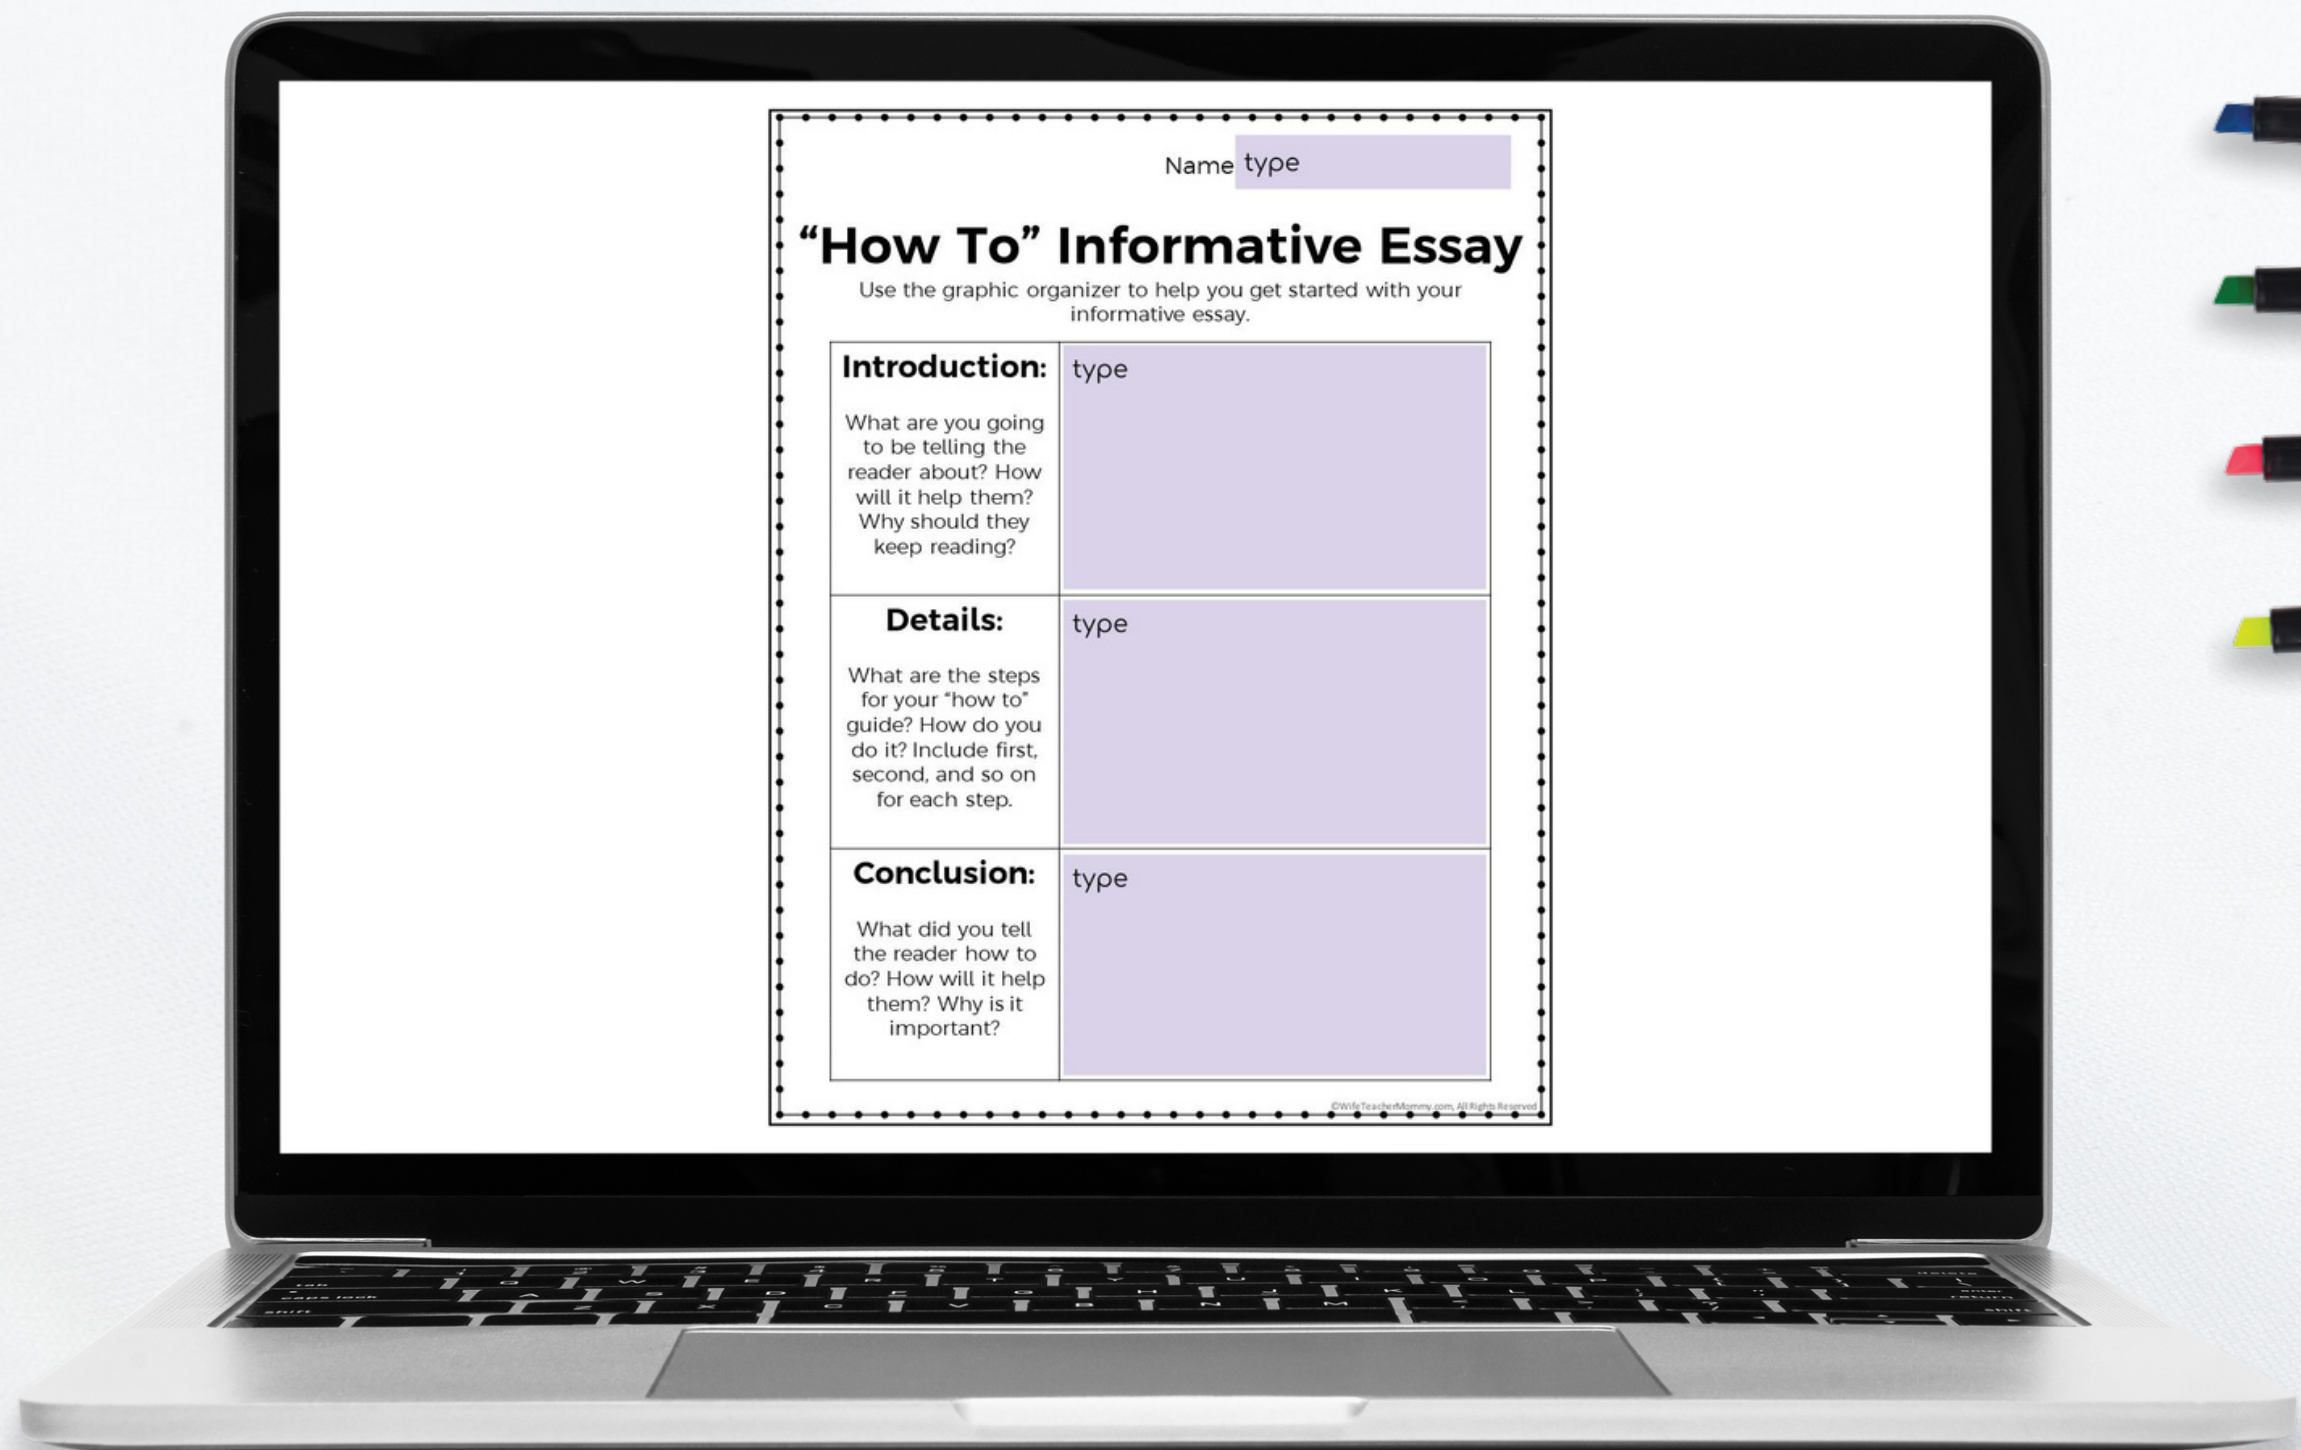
Name type

“How To” Informative Essay

Use the graphic organizer to help you get started with your informative essay.

| | |
|---|---|
| **Introduction:** What are you going to be telling the reader about? How will it help them? Why should they keep reading? | type |
| **Details:** What are the steps for your “how to” guide? How do you do it? Include first, second, and so on for each step. | type |
| **Conclusion:** What did you tell the reader how to do? How will it help them? Why is it important? | type |

©WifeTeacherMommy.com, All Rights Reserved